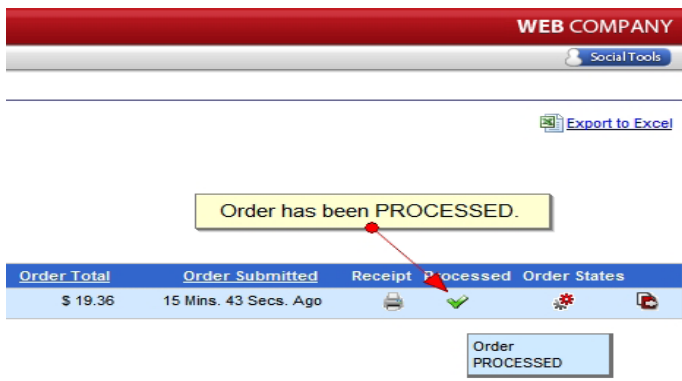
WEB COMPANY

Social Tools

Export to Excel

Order has been PROCESSED.

| Order Total | Order Submitted | Receipt | Processed | Order States | |
|---|---|---|---|---|---|
| $ 19.36 | 15 Mins. 43 Secs. Ago | | | | |

Order PROCESSED